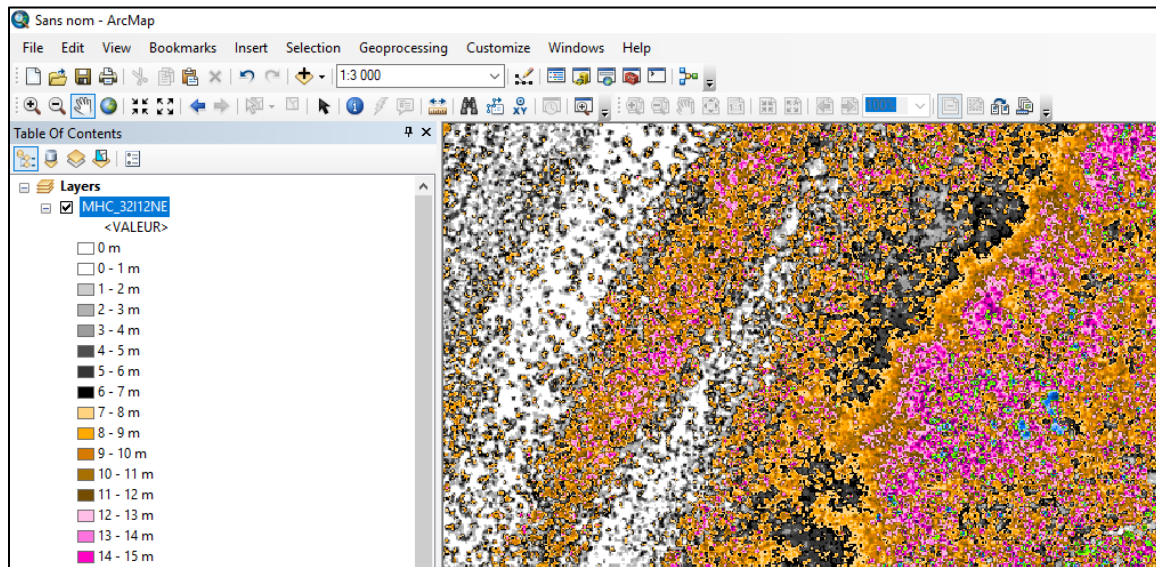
Sans nom - ArcMap

File Edit View Bookmarks Insert Selection Geoprocessing Customize Windows Help

1:3 000

100%

Table Of Contents

Layers

MHC_32I12NE

<VALEUR>

0 m

0 - 1 m

1 - 2 m

2 - 3 m

3 - 4 m

4 - 5 m

5 - 6 m

6 - 7 m

7 - 8 m

8 - 9 m

9 - 10 m

10 - 11 m

11 - 12 m

12 - 13 m

13 - 14 m

14 - 15 m